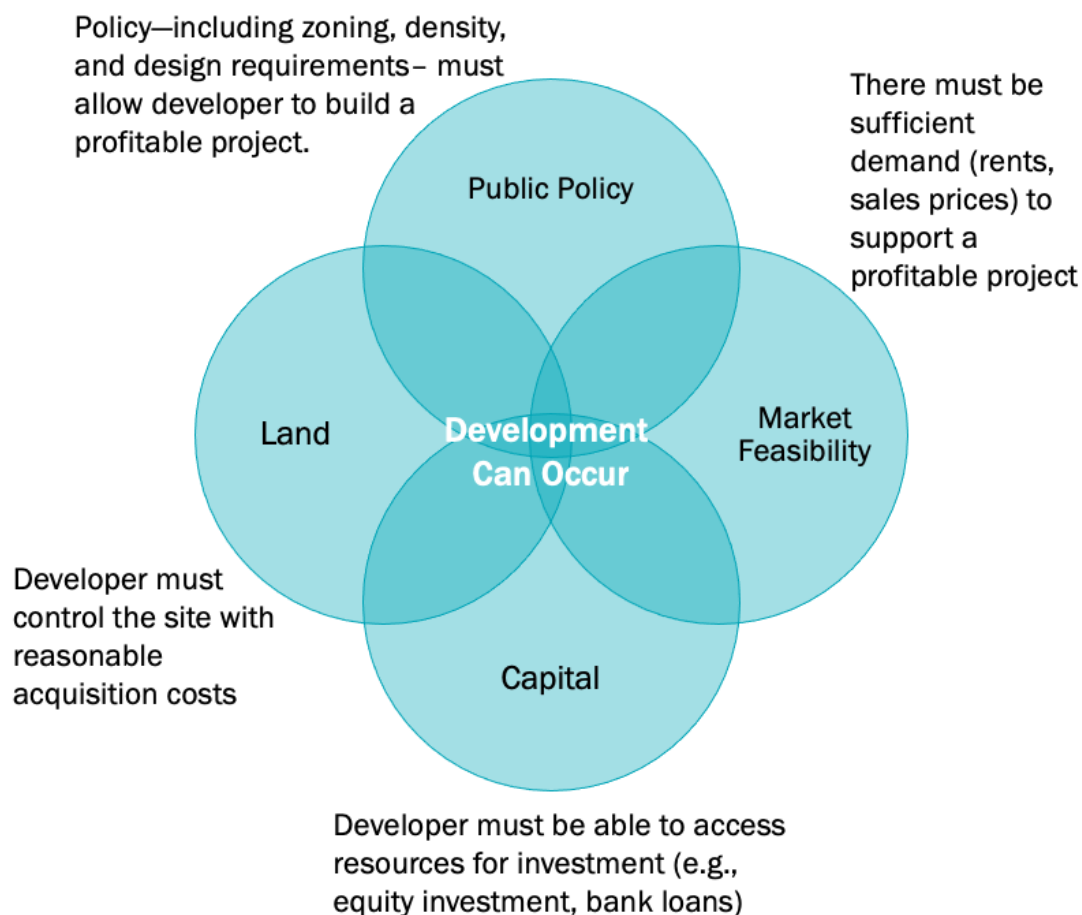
Policy—including zoning, density, and design requirements– must allow developer to build a profitable project.

There must be sufficient demand (rents, sales prices) to support a profitable project

Public Policy

Land

Development Can Occur

Market Feasibility

Capital

Developer must control the site with reasonable acquisition costs

Developer must be able to access resources for investment (e.g., equity investment, bank loans)